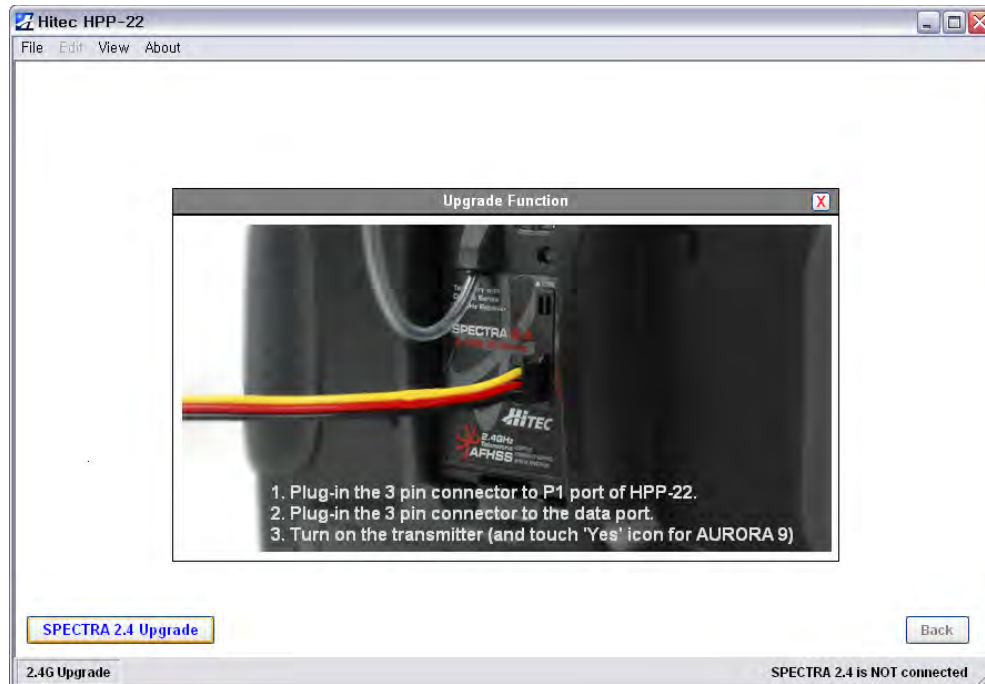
Hitec HPP-22

File Edit View About

Upgrade Function

X

SPECTRA

HITEC

2.4GHz

AFHSS

1. Plug-in the 3 pin connector to P1 port of HPP-22.
2. Plug-in the 3 pin connector to the data port.
3. Turn on the transmitter (and touch 'Yes' icon for AURORA 9)

SPECTRA 2.4 Upgrade

Back

2.4G Upgrade

SPECTRA 2.4 is NOT connected